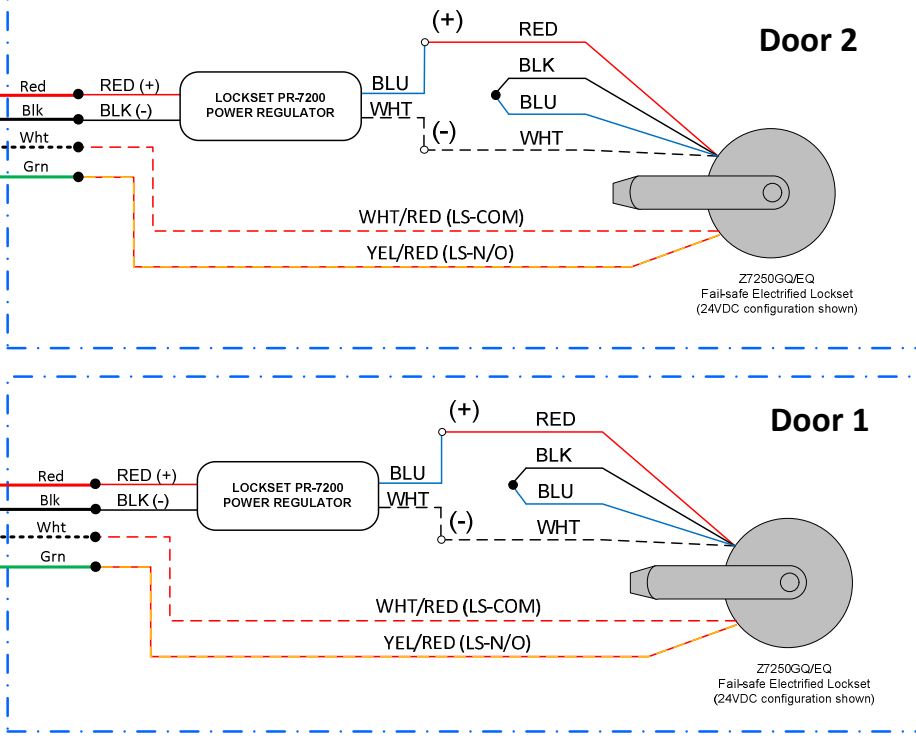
Door 2

Red
Blk
Wht
Grn
RED (+)
BLK (-)
LOCKSET PR-7200
POWER REGULATOR
BLU
WHT
(+)
(-)
RED
BLK
BLU
WHT
WHT/RED (LS-COM)
YEL/RED (LS-N/O)
Z7250GQ/EQ
Fail-safe Electrified Lockset
(24VDC configuration shown)

Door 1

Red
Blk
Wht
Grn
RED (+)
BLK (-)
LOCKSET PR-7200
POWER REGULATOR
BLU
WHT
(+)
(-)
RED
BLK
BLU
WHT
WHT/RED (LS-COM)
YEL/RED (LS-N/O)
Z7250GQ/EQ
Fail-safe Electrified Lockset
(24VDC configuration shown)